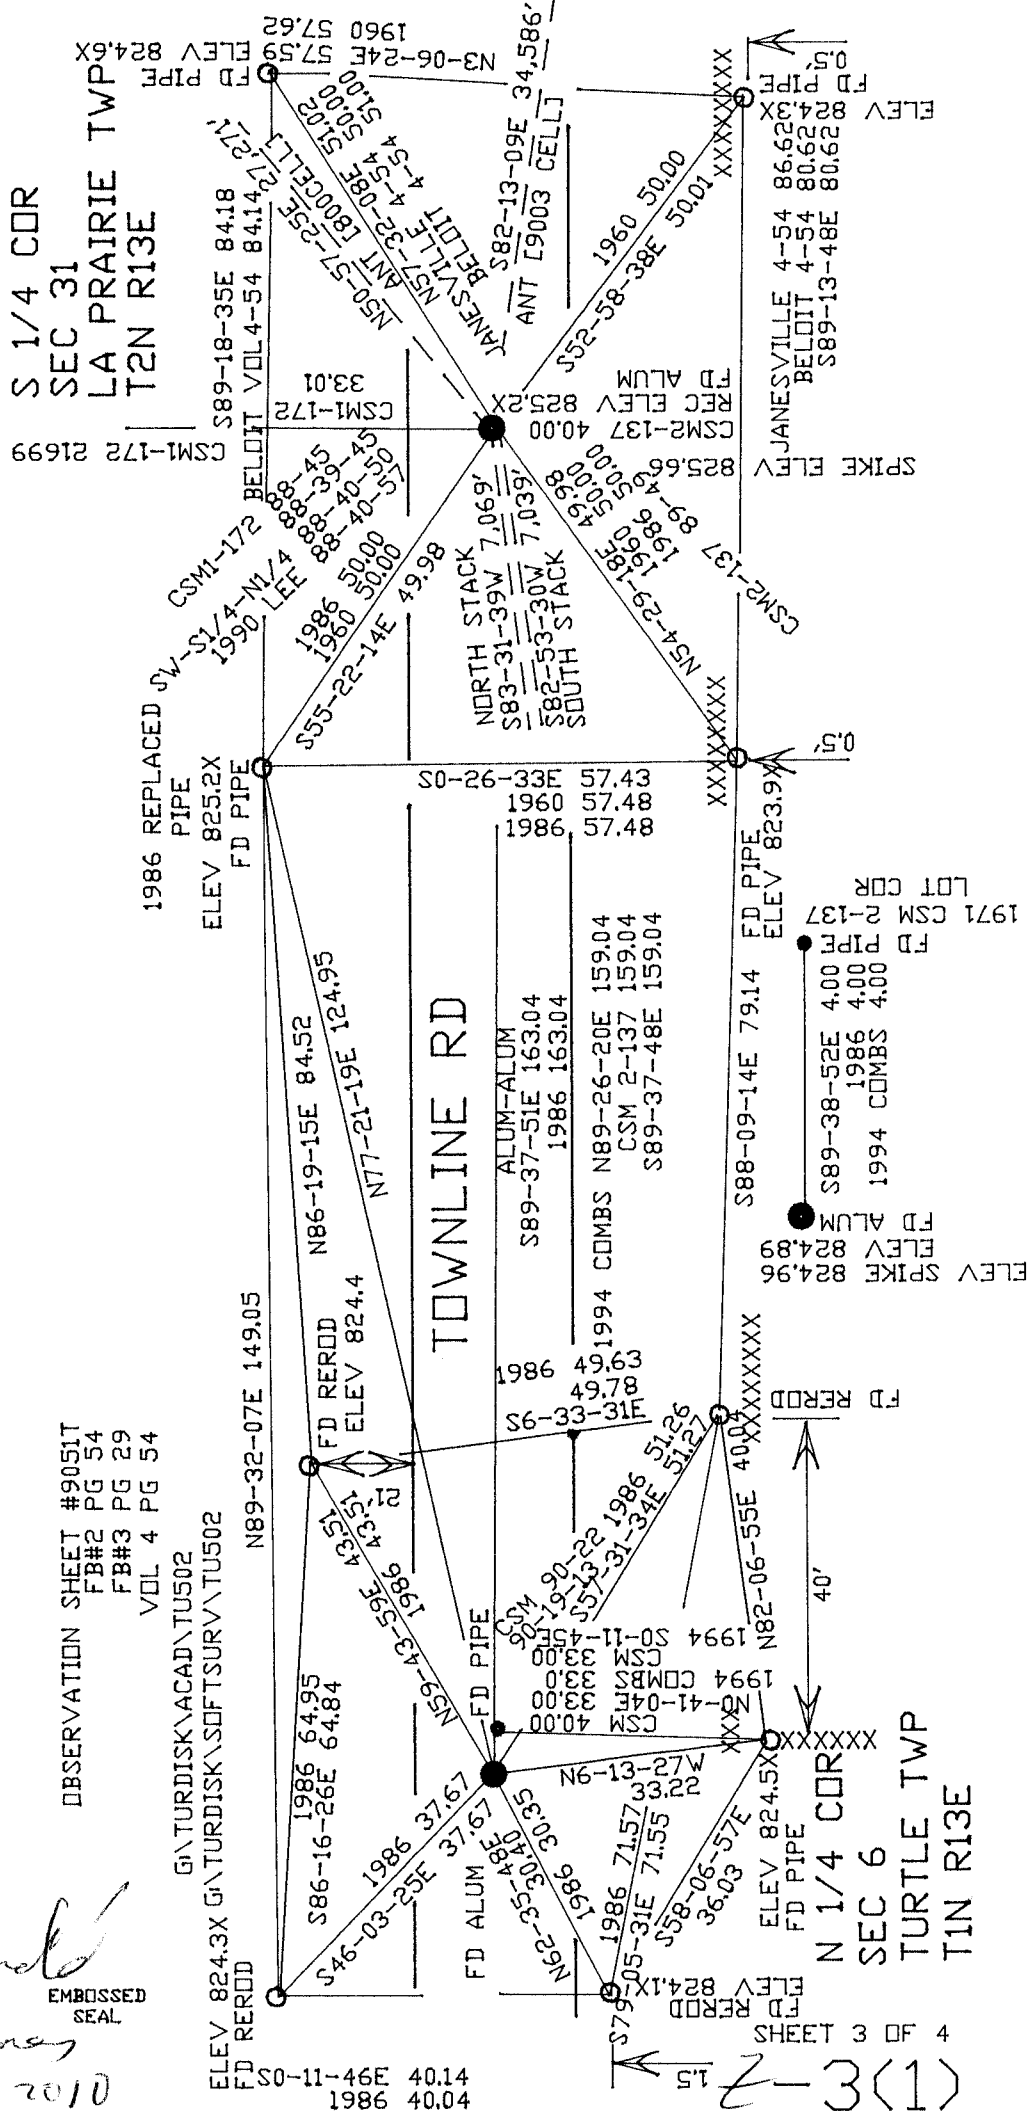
S 1/4 COR
SEC 31
LA PRAIRIE TWP
T2N R13E

CSM1-172 21699

FD PIPE
ELEV 824.6X
1960 57.62
N3-06-24E 57.59
S89-18-35E 84.18
BELOIT VOL4-54 84.14
CSM1-172
33.01
N50-57-25E
ANT 1800 CELLT
51.02 51.00
N57-32-08E
JANESVILLE 4-54
BELOIT 4-54 51.00
ANT C9003 CELLT
S82-13-09E 34.586'
1960 50.00
S52-58-38E 50.01
0.5'
FD PIPE
ELEV 824.3X
JANESVILLE 4-54 86.62X
BELOIT 4-54 80.62
S89-13-48E 80.62
CSM2-137 40.00
REC ELEV 825.2X
FD ALUM
SPIKE ELEV 825.66
CSM1-172 88-45
88-39-45
88-40-50
88-40-57
SW-S1/4-N1/4
1990 LEE 50.00
1986 50.00
1960 50.00
S55-22-14E 49.98
NORTH STACK
S83-31-39W 7.069'
S82-53-30W 7.039'
SOUTH STACK
N54-29-18E 50.00
1986 50.00
1960 49.98
89-4
CSM2-137
1986 REPLACED PIPE
ELEV 825.2X
FD PIPE
S0-26-33E 57.43
1960 57.48
1986 57.48
0.5'
FD PIPE
ELEV 823.9X
1971 CSM 2-137
LOT COR
FD PIPE
N86-19-15E 84.52
N77-21-19E 124.95
TOWNLINE RD
ALUM-ALUM
S89-37-51E 163.04
1986 163.04
1994 COMBS N89-26-20E 159.04
CSM 2-137 159.04
S89-37-48E 159.04
S88-09-14E 79.14
S89-38-52E 4.00
1986 4.00
1994 COMBS 4.00
FD ALUM
ELEV 824.89
ELEV SPIKE 824.96
N89-32-07E 149.05
FD REROD
ELEV 824.4
1986 49.63
49.78
S6-33-31E
21
1986 51.26
51.27
S57-31-34E
FD REROD
40.04
N82-06-55E
40'
OBSERVATION SHEET #9051T
FB#2 PG 54
FB#3 PG 29
VOL 4 PG 54
G:\TURDISK\ACAD\TU502
G:\TURDISK\SOFTSURV\TU502
43.51
43.51
N59-43-59E 1986
CSM 90-22
90-19-13
1994 S0-11-45E
CSM 33.00
1994 COMBS 33.0
N0-41-04E 33.00
CSM 40.00
FD PIPE
1986 64.95
S86-16-26E 64.84
1986 37.67
S46-03-25E 37.67
FD ALUM
N62-35-48E 30.40
30.35
1986
N6-13-27W
33.22
1986 71.57
S79-05-31E 71.55
S58-06-57E
36.03
ELEV 824.5X
FD PIPE
N 1/4 COR
SEC 6
TURTLE TWP
T1N R13E
ELEV 824.1X
FD REROD
ELEV 824.3X
FD REROD
S0-11-46E 40.14
1986 40.04
1.5
EMBOSSED SEAL
2010
SHEET 3 OF 4
Z-3(1)